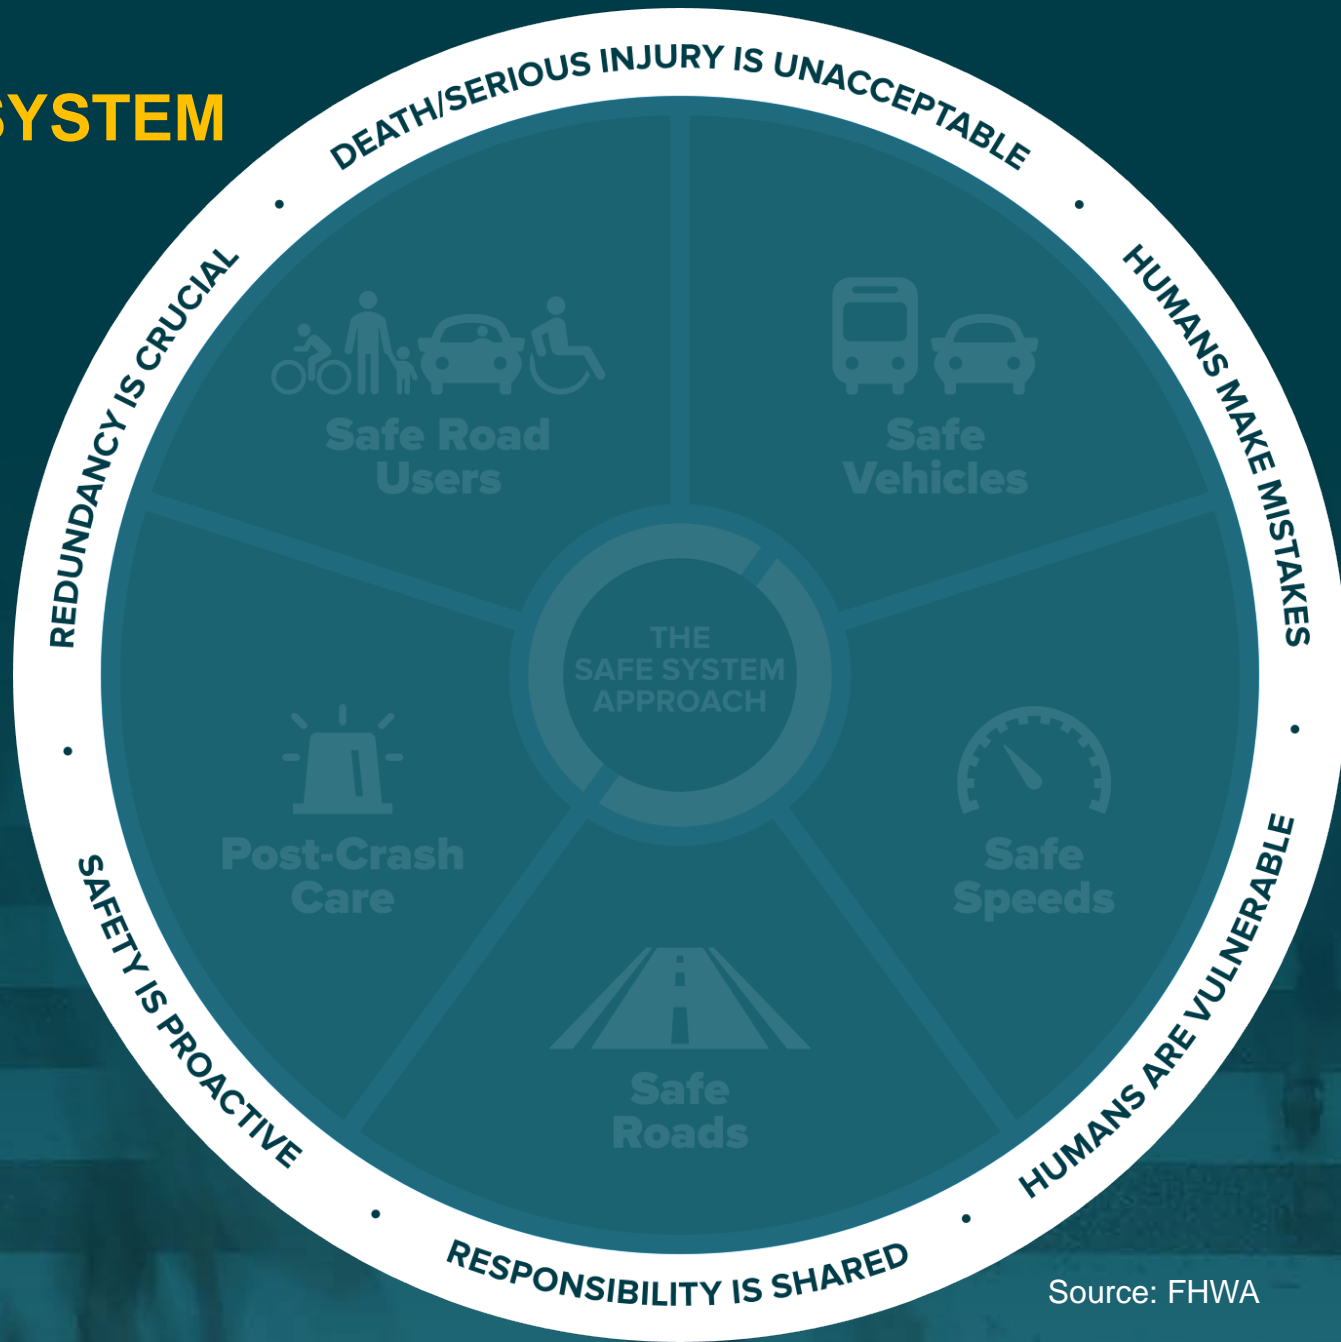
SYSTEM

DEATH/SERIOUS INJURY IS UNACCEPTABLE • HUMANS MAKE MISTAKES • HUMANS ARE VULNERABLE • RESPONSIBILITY IS SHARED • SAFETY IS PROACTIVE • REDUNDANCY IS CRUCIAL •

Safe Road Users

Safe Vehicles

THE SAFE SYSTEM APPROACH

Post-Crash Care

Safe Speeds

Safe Roads

Source: FHWA